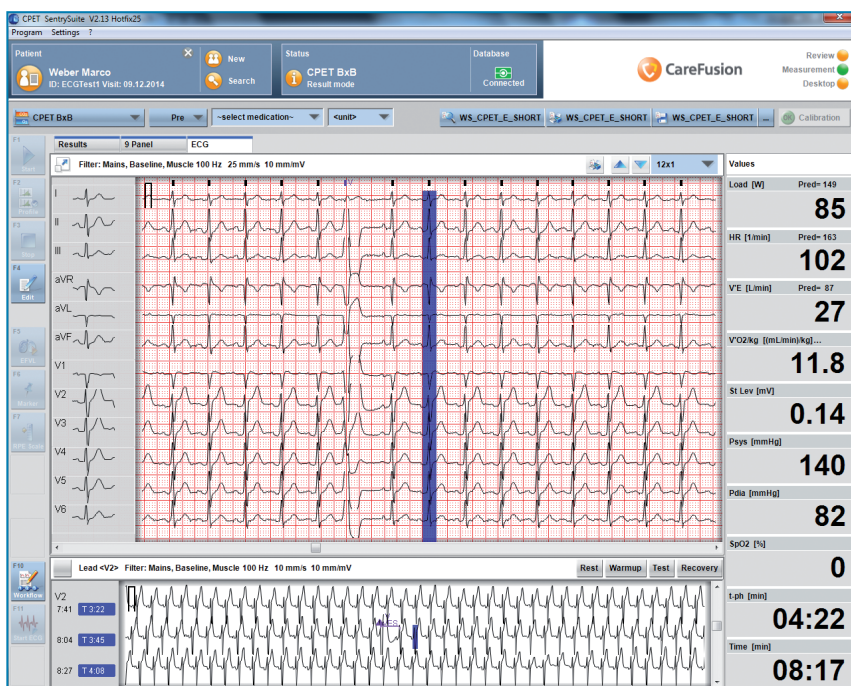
CPET SentrySuite V2.13 Hotfix25
Program Settings ?

Patient
Weber Marco
ID: ECGTest1 Visit: 09.12.2014
New
Search

Status
CPET BxB
Result mode

Database
Connected

CareFusion

Review
Measurement
Desktop

CPET BxB
Pre
~select medication~
<unit>
WS_CPET_E_SHORT
WS_CPET_E_SHORT
WS_CPET_E_SHORT
Calibration

F1
Start
F2
Profile
F3
Now
F4
Edit
F5
EFW
F6
Marker
F7
RPE Scale

Results
9 Panel
ECG

Filter: Mains, Baseline, Muscle 100 Hz 25 mm/s 10 mm/mV
12x1

I
II
III
aVR
aVL
aVF
V1
V2
V3
V4
V5
V6

Values
Load [W] Pred= 149
85
HR [1/min] Pred= 163
102
V'E [L/min] Pred= 87
27
V'O2/kg [(mL/min)/kg]...
11.8
St Lev [mV]
0.14
Psys [mmHg]
140
Pdia [mmHg]
82
SpO2 [%]
0
t-ph [min]
04:22
Time [min]
08:17

F10
Workflow
F11
Start ECG

Lead <V2> Filter: Mains, Baseline, Muscle 100 Hz 10 mm/s 10 mm/mV
Rest
Warmup
Test
Recovery

V2
7:41 T 3:22
8:04 T 3:45
8:27 T 4:08